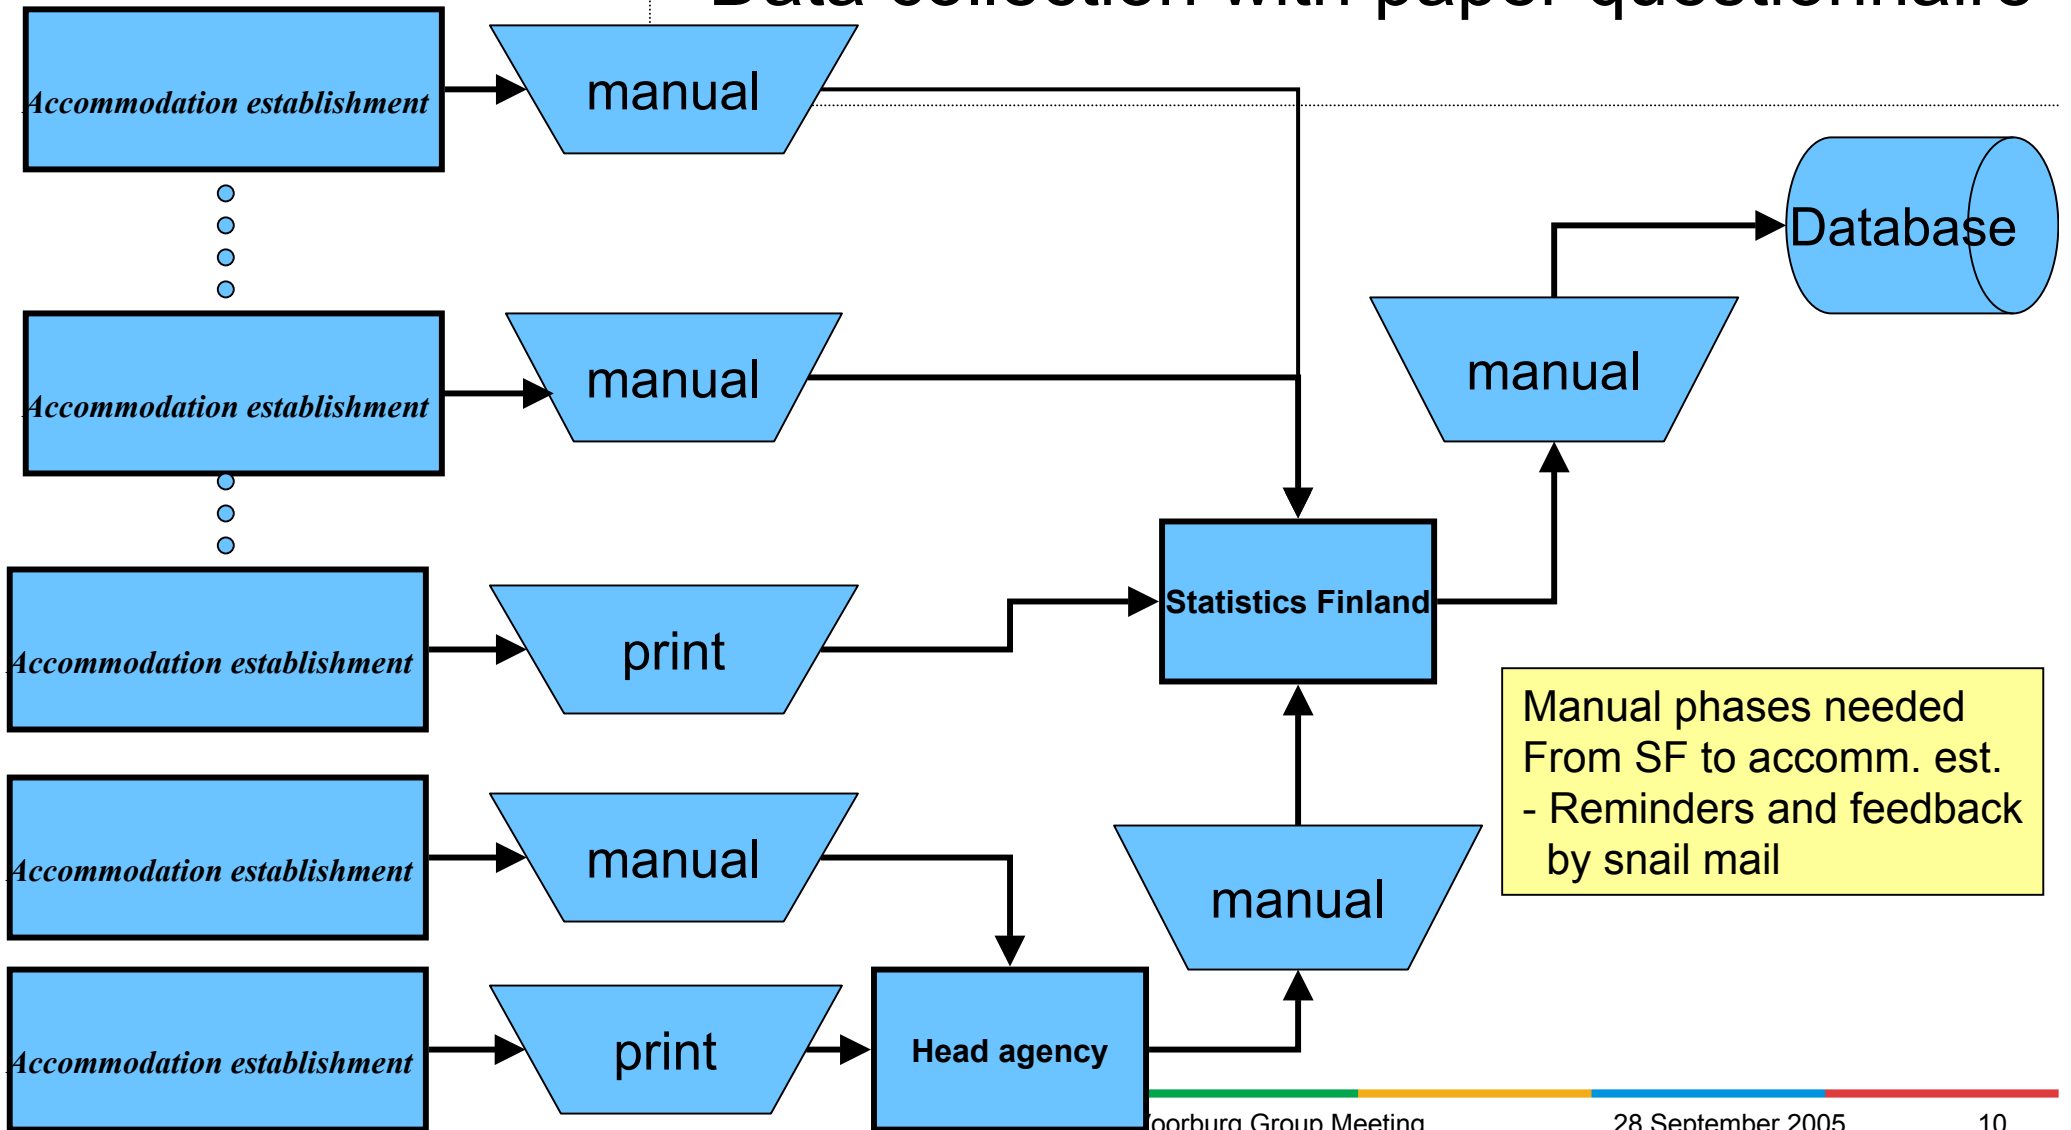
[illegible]

Accommodation establishment

manual

Accommodation establishment

manual

Database

manual

Statistics Finland

Accommodation establishment

print

Manual phases needed
From SF to accomm. est.
- Reminders and feedback
by snail mail

Accommodation establishment

manual

manual

Accommodation establishment

print

Head agency

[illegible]oorburg Group Meeting

28 September 2005

10